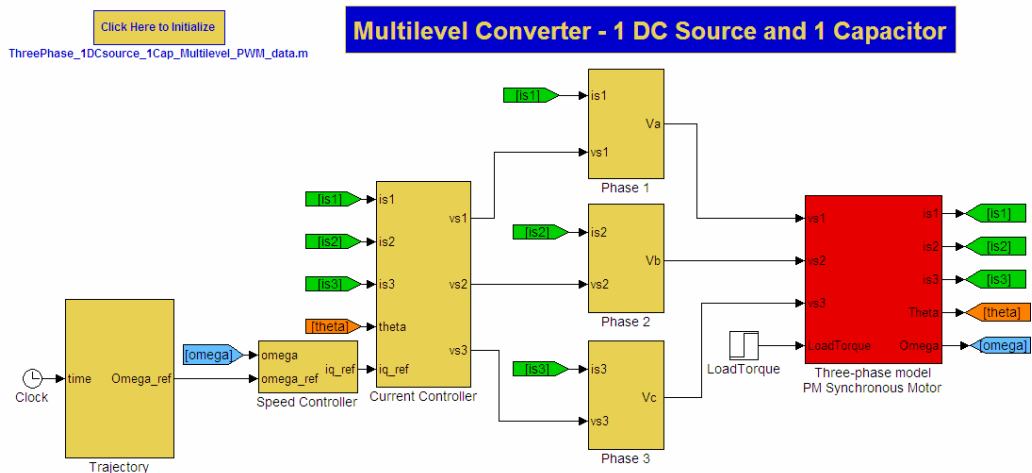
Click Here to Initialize

ThreePhase_1DCsource_1Cap_Multilevel_PWM_data.m

Multilevel Converter - 1 DC Source and 1 Capacitor

[is1]
is1
Va
vs1
Phase 1

[is1]
[is2]
[is3]
[theta]
is1
is2
is3
theta
iq_ref
vs1
vs2
vs3
Current Controller

[is2]
is2
Vb
vs2
Phase 2

[is3]
is3
Vc
vs3
Phase 3

vs1
vs2
vs3
LoadTorque
is1
is2
is3
Theta
Omega
Three-phase model
PM Synchronous Motor

[is1]
[is2]
[is3]
[theta]
[omega]

LoadTorque

Clock
time
Omega_ref
Trajectory

[omega]
omega
omega_ref
iq_ref
Speed Controller